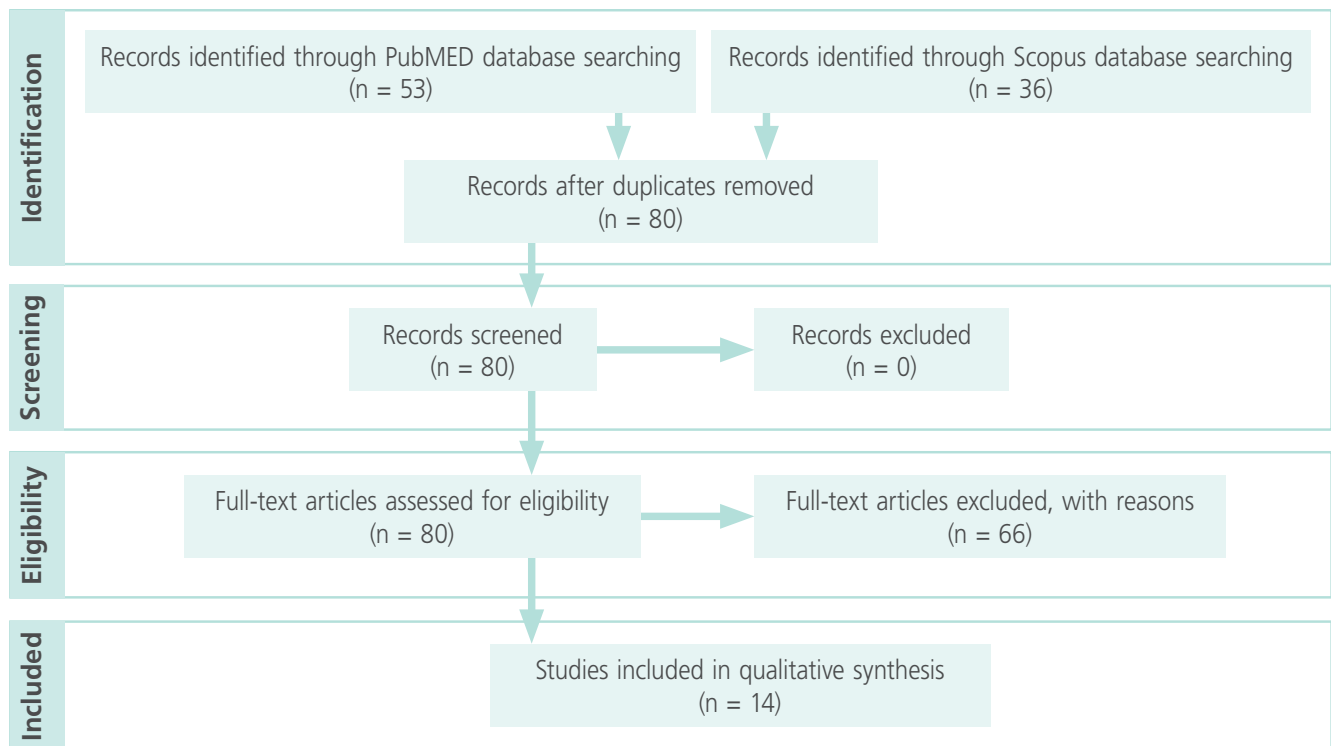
Identification

Records identified through PubMED database searching
(n = 53)

Records identified through Scopus database searching
(n = 36)

Records after duplicates removed
(n = 80)

Screening

Records screened
(n = 80)

Records excluded
(n = 0)

Eligibility

Full-text articles assessed for eligibility
(n = 80)

Full-text articles excluded, with reasons
(n = 66)

Included

Studies included in qualitative synthesis
(n = 14)